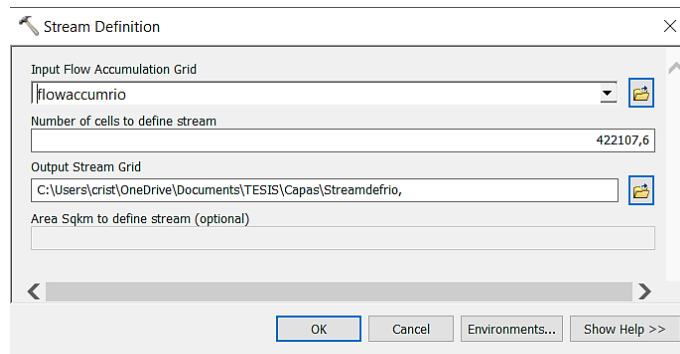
Stream Definition

Input Flow Accumulation Grid
flowaccumrio

Number of cells to define stream
422107,6

Output Stream Grid
C:\Users\crist\OneDrive\Documents\TESIS\Capas\Streamdefrio,

Area Sqkm to define stream (optional)

OK Cancel Environments... Show Help >>